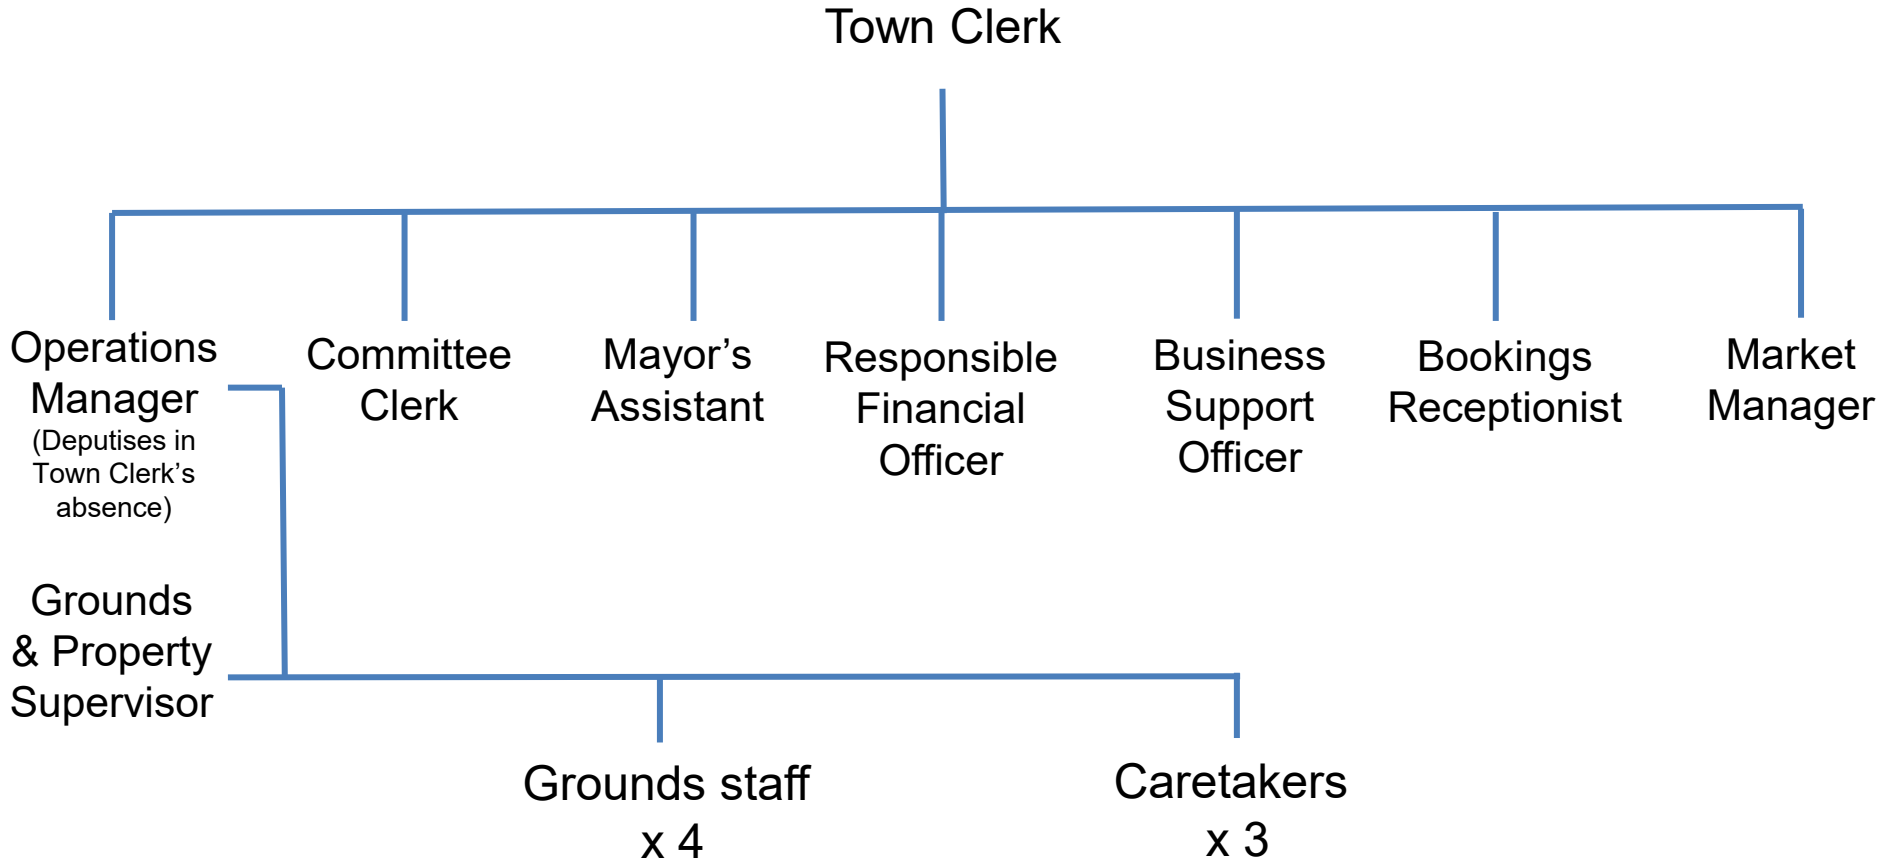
Town Clerk

Operations Manager
(Deputises in Town Clerk’s absence)

Committee Clerk

Mayor’s Assistant

Responsible Financial Officer

Business Support Officer

Bookings Receptionist

Market Manager

Grounds & Property Supervisor

Grounds staff x 4

Caretakers x 3